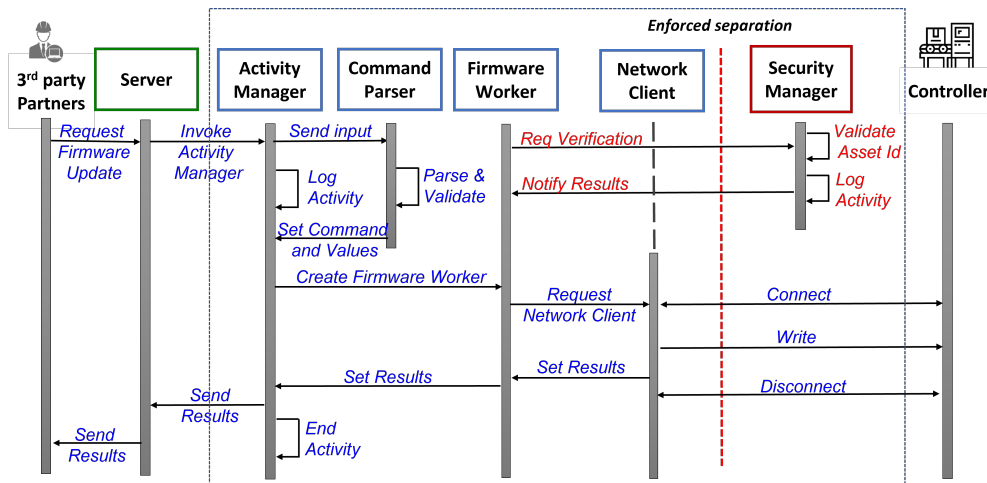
Enforced separation

3rd party Partners

Server

Activity Manager

Command Parser

Firmware Worker

Network Client

Security Manager

Controller

Request Firmware Update

Invoke Activity Manager

Send input

Req Verification

Validate Asset Id

Log Activity

Parse & Validate

Notify Results

Log Activity

Set Command and Values

Create Firmware Worker

Request Network Client

Connect

Write

Set Results

Set Results

Disconnect

Send Results

Send Results

End Activity